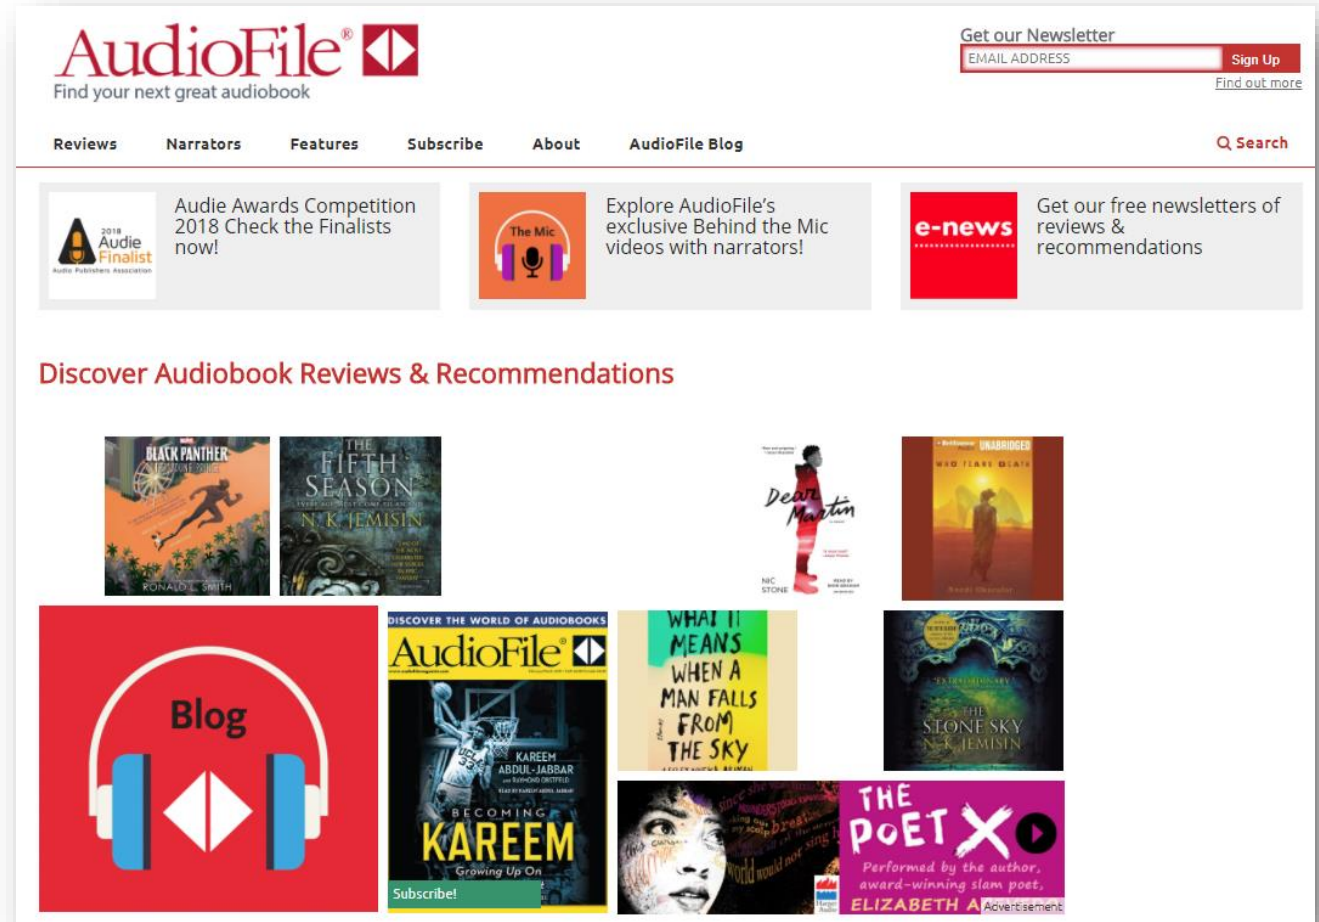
AudioFile®
Find your next great audiobook

Get our Newsletter
EMAIL ADDRESS
Sign Up
Find out more

Reviews Narrators Features Subscribe About AudioFile Blog
Search

2018 Audie Finalist
Audio Publishers Association
Audie Awards Competition 2018 Check the Finalists now!

The Mic
Explore AudioFile's exclusive Behind the Mic videos with narrators!

e-news
Get our free newsletters of reviews & recommendations

Discover Audiobook Reviews & Recommendations

BLACK PANTHER
RONALD L. SMITH

THE FIFTH SEASON
N. K. JEMISIN

Dear Martin
NIC STONE

UNABRIDGED
WHO FEARS DEATH

Blog

DISCOVER THE WORLD OF AUDIOBOOKS
AudioFile®
KAREEM ABDUL-JABBAR
BECOMING KAREEM
Growing Up On
Subscribe!

WHAT IT MEANS WHEN A MAN FALLS FROM THE SKY

THE STONE SKY
N. K. JEMISIN

THE POET X
Performed by the author, award-winning slam poet,
ELIZABETH A
Advertisement